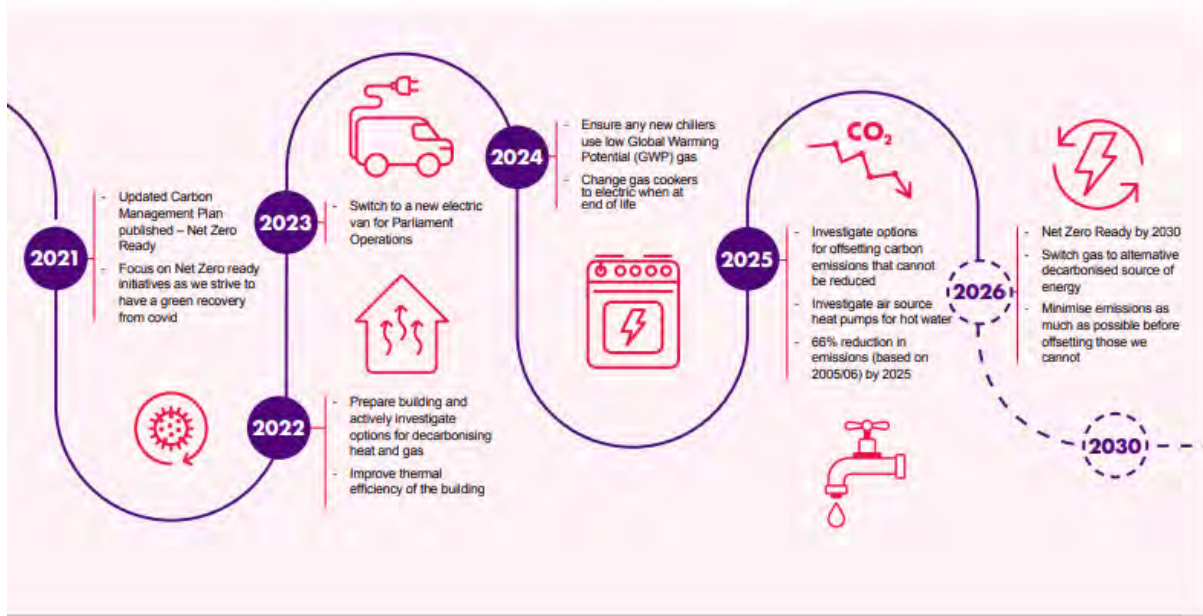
2021

- Updated Carbon Management Plan published – Net Zero Ready
- Focus on Net Zero ready initiatives as we strive to have a green recovery from covid

2022

- Prepare building and actively investigate options for decarbonising heat and gas
- Improve thermal efficiency of the building

2023

- Switch to a new electric van for Parliament Operations

2024

- Ensure any new chillers use low Global Warming Potential (GWP) gas
- Change gas cookers to electric when at end of life

2025

$CO_2$

- Investigate options for offsetting carbon emissions that cannot be reduced
- Investigate air source heat pumps for hot water
- 66% reduction in emissions (based on 2005/06) by 2025

2026

- Net Zero Ready by 2030
- Switch gas to alternative decarbonised source of energy
- Minimise emissions as much as possible before offsetting those we cannot

2030